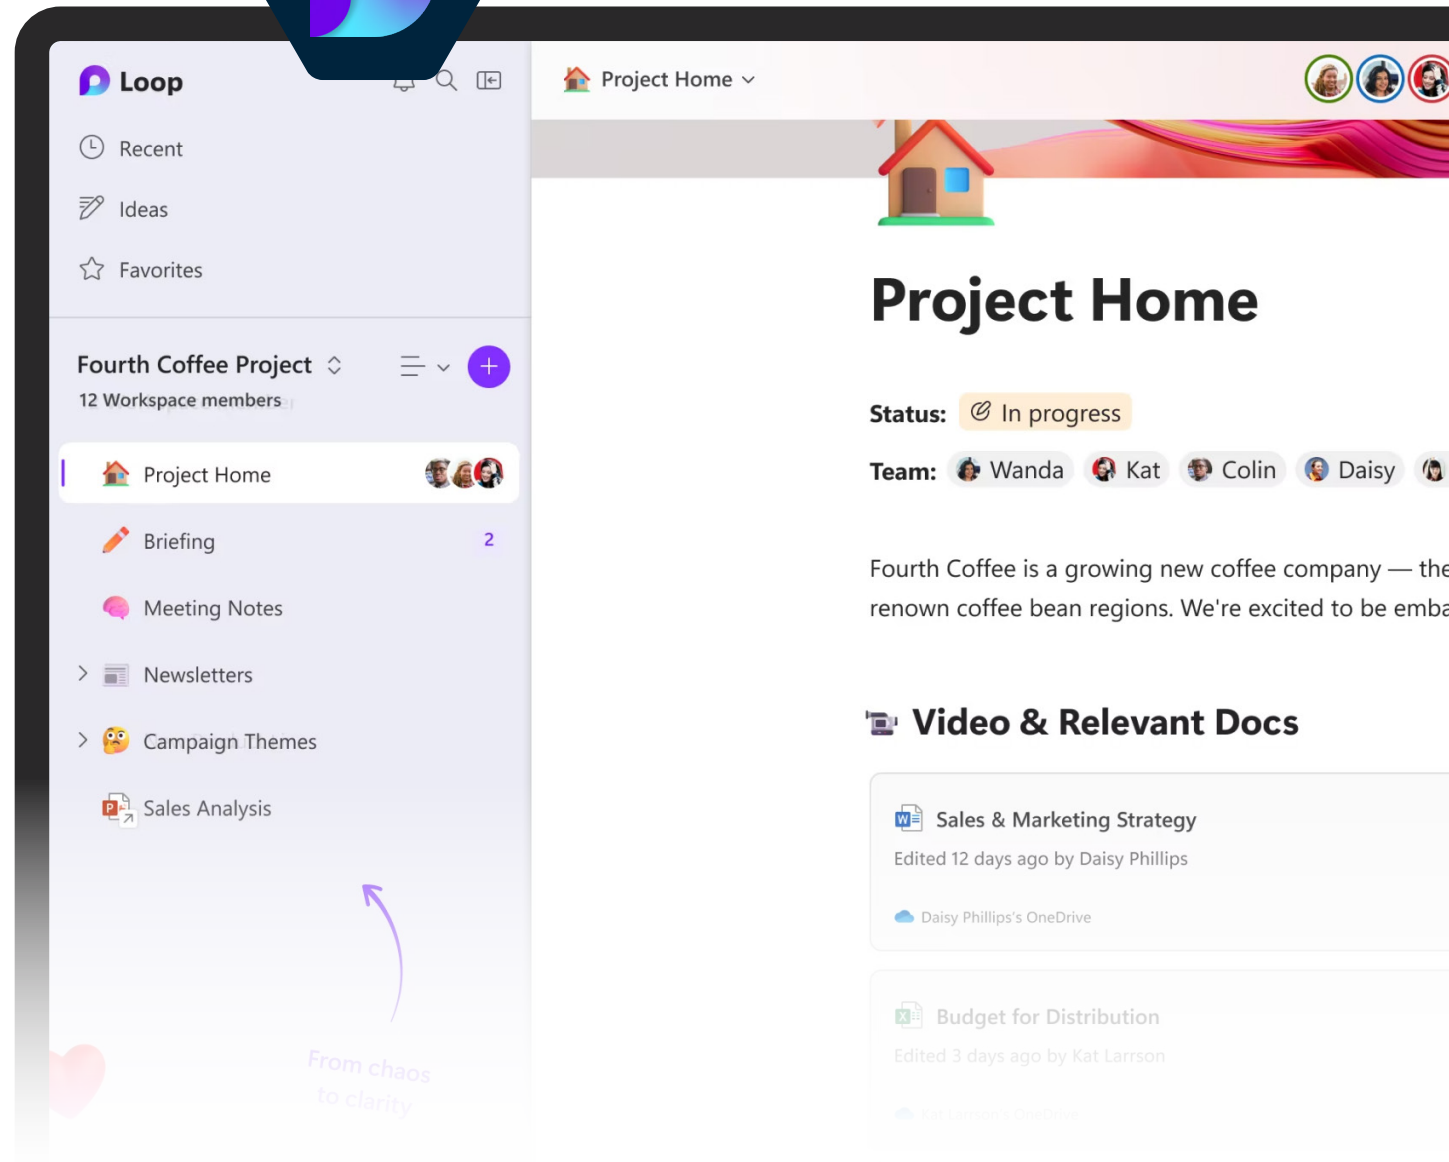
Loop

Recent

Ideas

Favorites

Fourth Coffee Project

12 Workspace members

Project Home

Briefing 2

Meeting Notes

Newsletters

Campaign Themes

Sales Analysis

From chaos to clarity

Project Home

Project Home

Status: In progress

Team: Wanda Kat Colin Daisy

Fourth Coffee is a growing new coffee company — the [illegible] renown coffee bean regions. We're excited to be emba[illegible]

Video & Relevant Docs

Sales & Marketing Strategy

Edited 12 days ago by Daisy Phillips

Daisy Phillips's OneDrive

Budget for Distribution

Edited 3 days ago by Kat Larrson

Kat Larrson's OneDrive